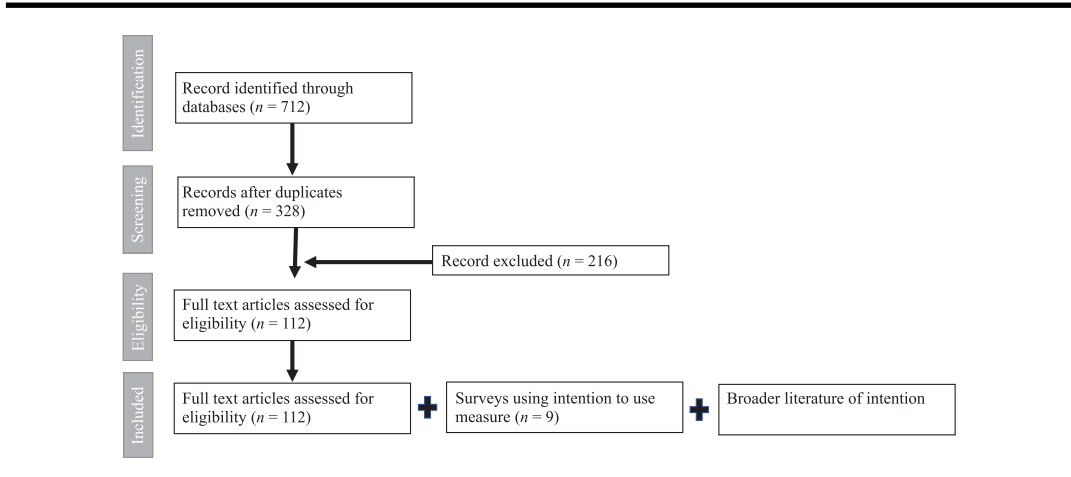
Identification

Record identified through databases ($n$ = 712)

Screening

Records after duplicates removed ($n$ = 328)

Record excluded ($n$ = 216)

Eligibility

Full text articles assessed for eligibility ($n$ = 112)

Included

Full text articles assessed for eligibility ($n$ = 112)

Surveys using intention to use measure ($n$ = 9)

Broader literature of intention